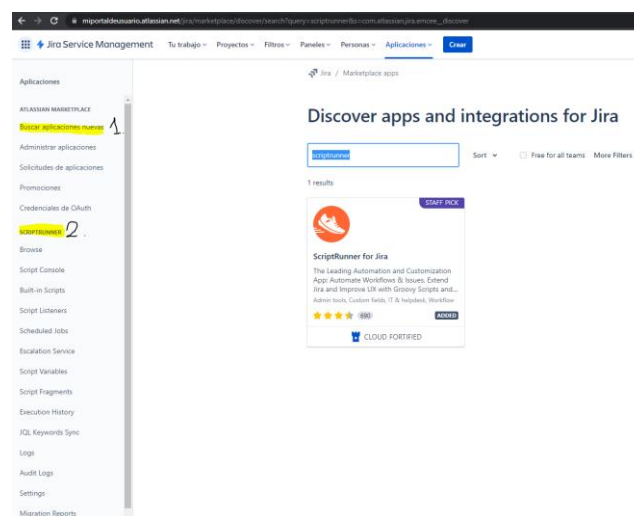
miportaldeusuario.atlassian.net/jira/marketplace/discover/search?query=scriptrunner&s=com.atlassian.jira.emcee__discover

Jira Service Management Tu trabajo Proyectos Filtros Paneles Personas Aplicaciones Crear

Aplicaciones

ATLASSIAN MARKETPLACE

Buscar aplicaciones nuevas 1.

Administrar aplicaciones

Solicitudes de aplicaciones

Promociones

Credenciales de OAuth

SCRIPTRUNNER 2.

Browse

Script Console

Built-in Scripts

Script Listeners

Scheduled Jobs

Escalation Service

Script Variables

Script Fragments

Execution History

JQL Keywords Sync

Logs

Audit Logs

Settings

Migration Reports

Jira / Marketplace apps

Discover apps and integrations for Jira

scriptrunner

Sort

Free for all teams

More Filters

1 results

STAFF PICK

ScriptRunner for Jira

The Leading Automation and Customization App: Automate Workflows & Issues, Extend Jira and Improve UX with Groovy Scripts and...

Admin tools, Custom fields, IT & helpdesk, Workflow

690

ADDED

CLOUD FORTIFIED